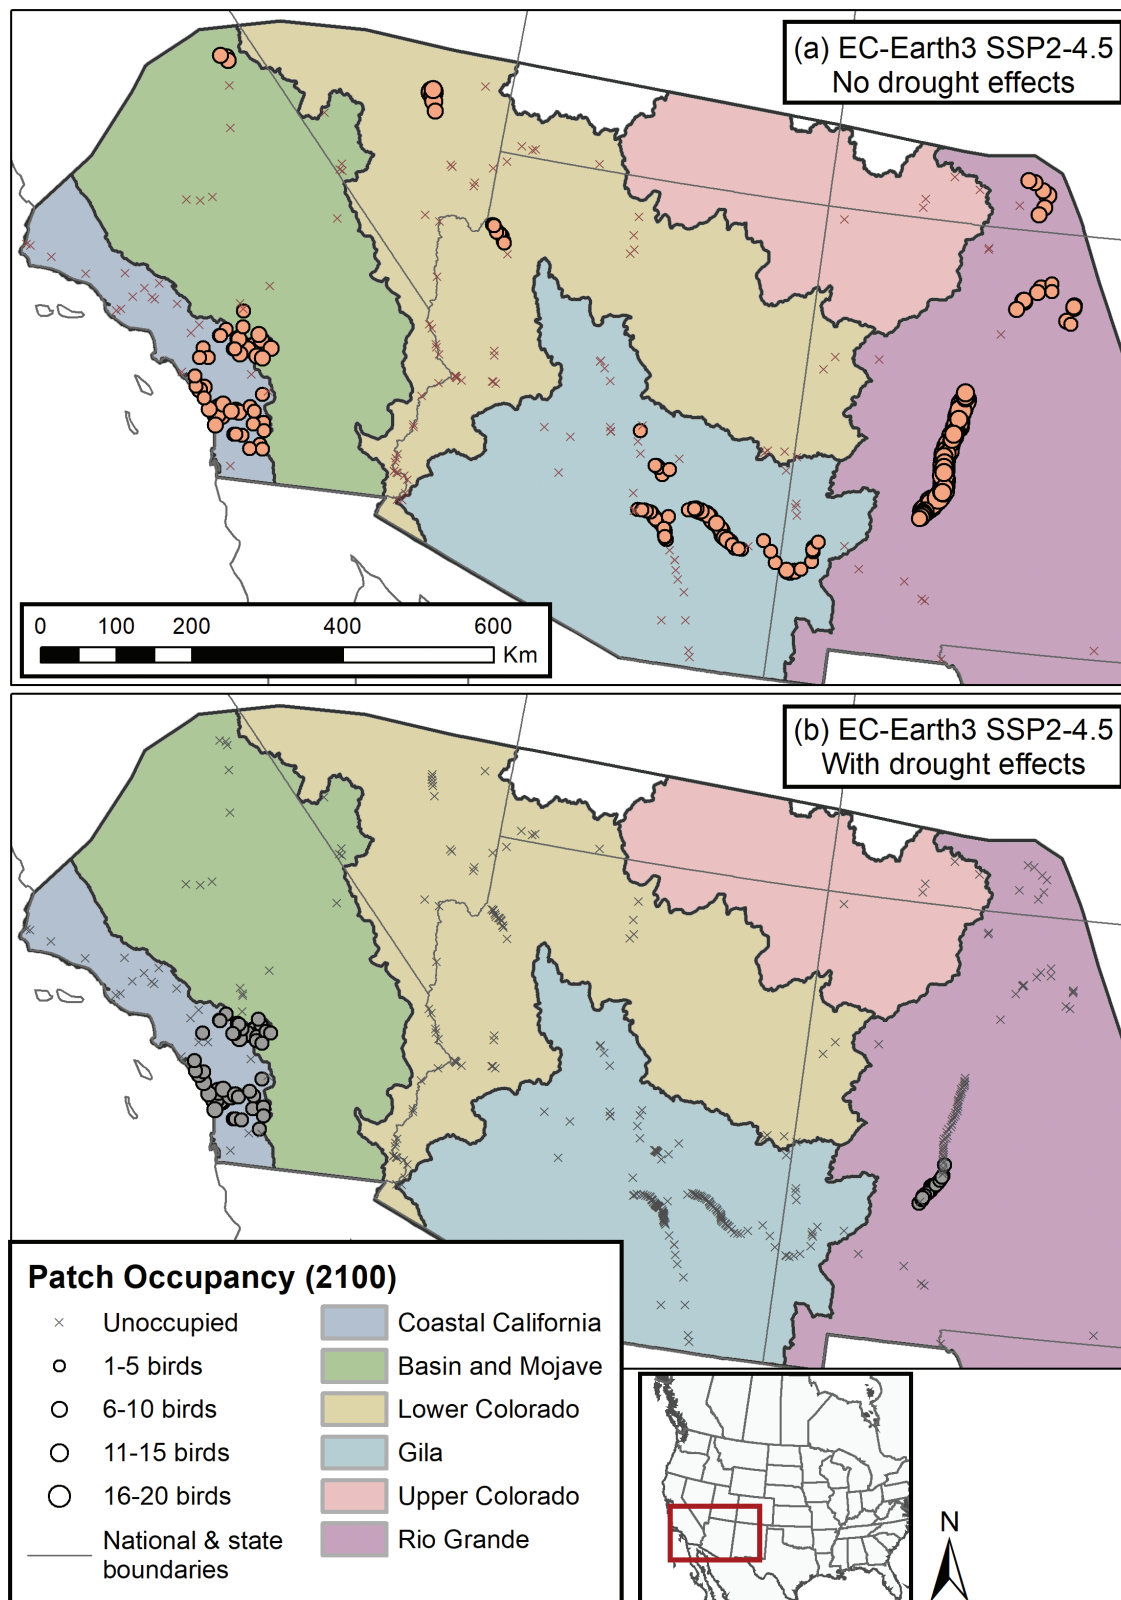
(a) EC-Earth3 SSP2-4.5
No drought effects

0 100 200 400 600
Km

(b) EC-Earth3 SSP2-4.5
With drought effects

Patch Occupancy (2100)

Unoccupied
1-5 birds
6-10 birds
11-15 birds
16-20 birds
National & state boundaries

Coastal California
Basin and Mojave
Lower Colorado
Gila
Upper Colorado
Rio Grande

N